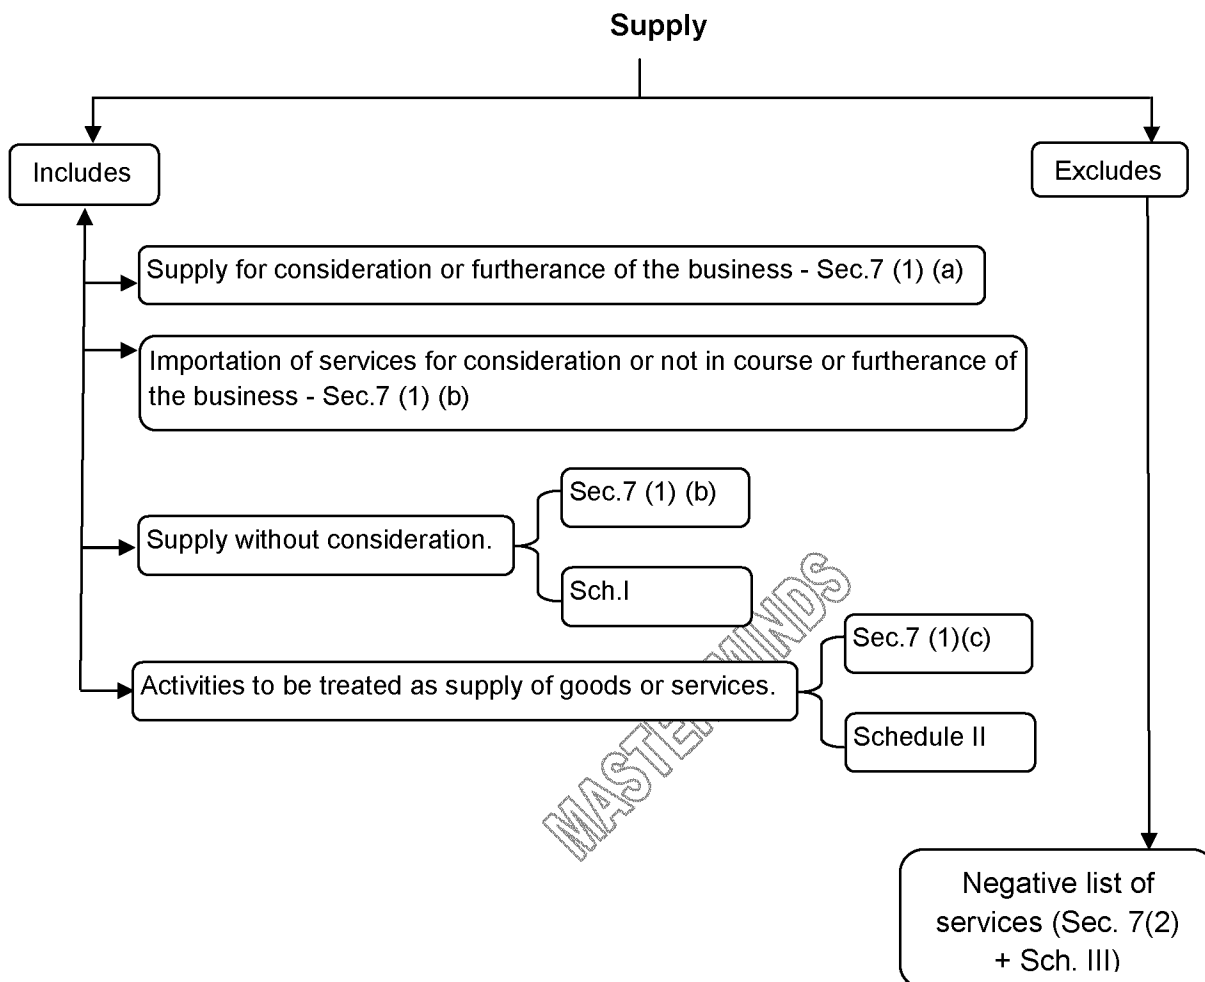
Supply

Includes

Excludes

Supply for consideration or furtherance of the business - Sec.7 (1) (a)

Importation of services for consideration or not in course or furtherance of the business - Sec.7 (1) (b)

Supply without consideration.

Sec.7 (1) (b)

Sch.I

Activities to be treated as supply of goods or services.

Sec.7 (1)(c)

Schedule II

Negative list of services (Sec. 7(2) + Sch. III)

MASTERMINDS